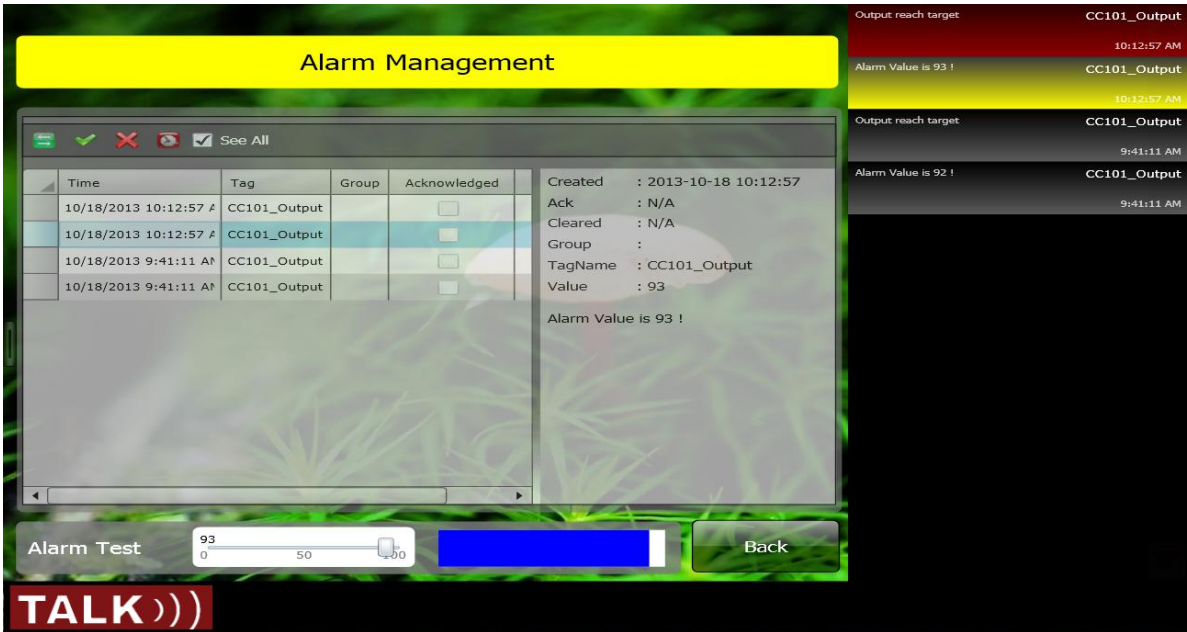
Alarm Management

See All

| Time | Tag | Group | Acknowledged |
|---|---|---|---|
| 10/18/2013 10:12:57 A | CC101_Output | | |
| 10/18/2013 10:12:57 A | CC101_Output | | |
| 10/18/2013 9:41:11 AI | CC101_Output | | |
| 10/18/2013 9:41:11 AI | CC101_Output | | |

Created : 2013-10-18 10:12:57
Ack : N/A
Cleared : N/A
Group :
TagName : CC101_Output
Value : 93

Alarm Value is 93 !

Alarm Test
93
0 50 100

Back

Output reach target CC101_Output 10:12:57 AM
Alarm Value is 93 ! CC101_Output 10:12:57 AM
Output reach target CC101_Output 9:41:11 AM
Alarm Value is 92 ! CC101_Output 9:41:11 AM

TALK)))